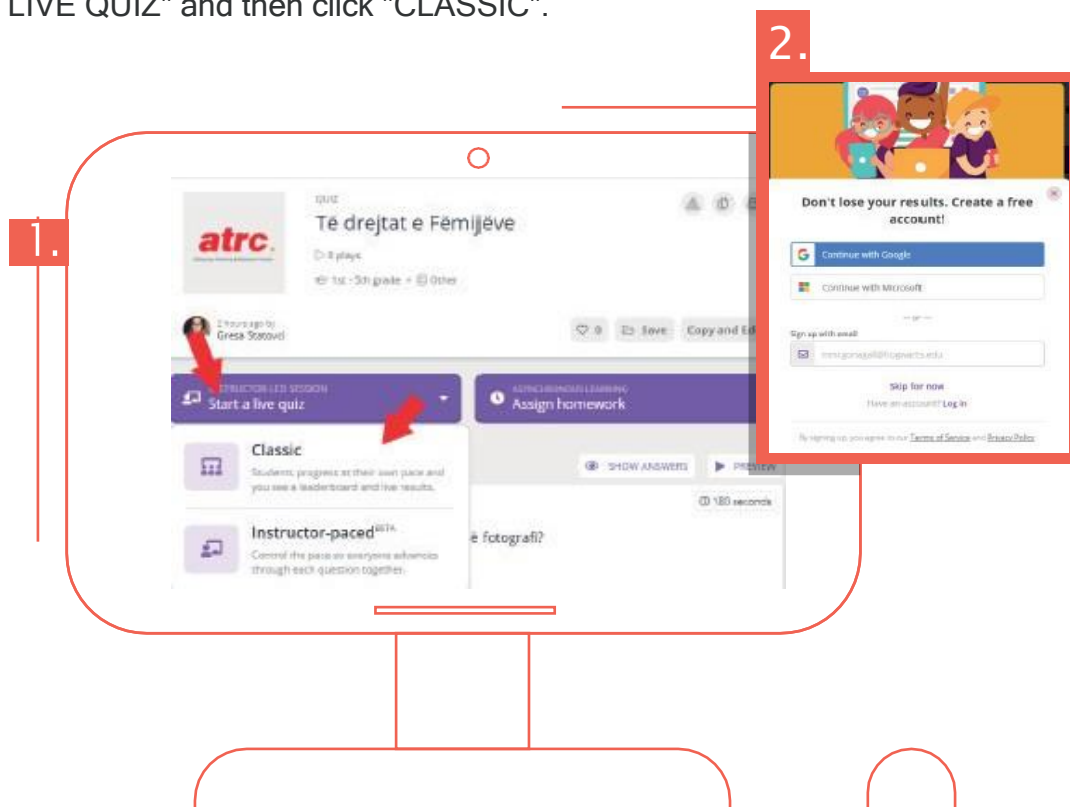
LIVE QUIZ" and then click "CLASSIC".

2.

1.

QUIZ
Të drejtat e Fëmijëve

atrc.

0 plays

1st - 5th grade · Other

2 hours ago by
Gresa Statovci

0 Save Copy and Ed

INSTRUCTOR LED SESSION
Start a live quiz

ASYNCHRONOUS LEARNING
Assign homework

Classic
Students progress at their own pace and you see a leaderboard and live results.

Instructor-paced$^{BETA}$
Control the pace so everyone advances through each question together.

SHOW ANSWERS PREVIEW

180 seconds

ë fotografi?

Don't lose your results. Create a free account!

Continue with Google

Continue with Microsoft

or

Sign up with email

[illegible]

Skip for now

Have an account? Log in

By signing up you agree to our Terms of Service and Privacy Policy